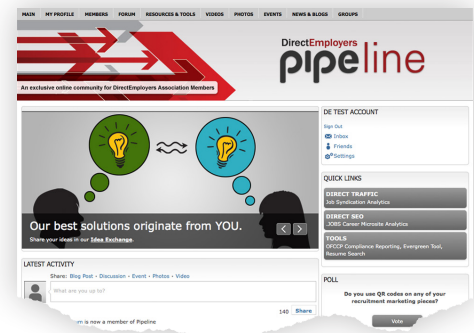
MAIN MY PROFILE MEMBERS FORUM RESOURCES & TOOLS VIDEOS PHOTOS EVENTS NEWS & BLOGS GROUPS

DirectEmployers
pipeline

An exclusive online community for DirectEmployers Association Members

DE TEST ACCOUNT

Sign Out
Inbox
Friends
Settings

QUICK LINKS

DIRECT TRAFFIC
Job Syndication Analytics

DIRECT SEO
.JOBS Career Microsite Analytics

TOOLS
OFCCP Compliance Reporting, Evergreen Tool, Resume Search

Our best solutions originate from YOU.
Share your ideas in our Idea Exchange.

LATEST ACTIVITY

Share: Blog Post · Discussion · Event · Photos · Video

What are you up to?

140 Share

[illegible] is now a member of Pipeline

POLL

Do you use QR codes on any of your recruitment marketing pieces?

Vote